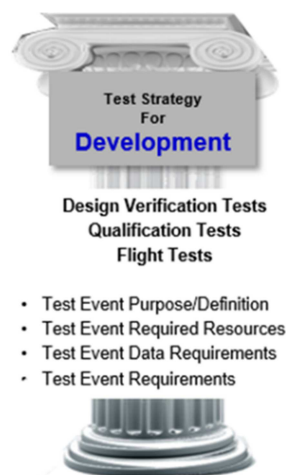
Test Strategy
For
Development

Design Verification Tests
Qualification Tests
Flight Tests

• Test Event Purpose/Definition
• Test Event Required Resources
• Test Event Data Requirements
• Test Event Requirements